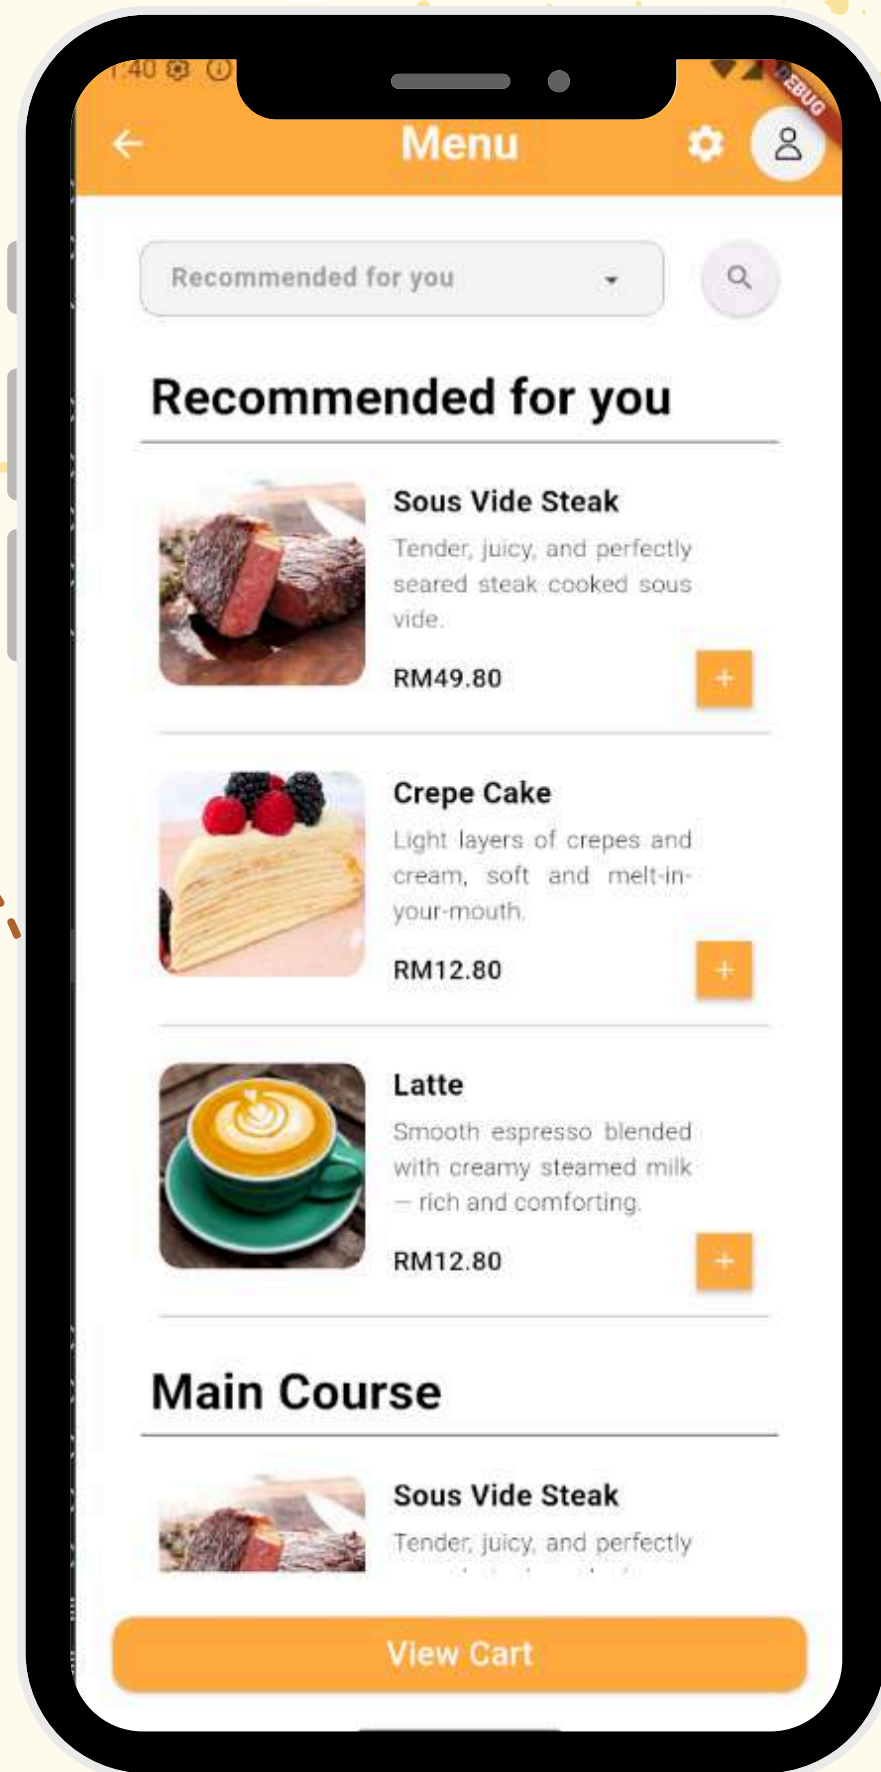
1:40

DEBUG

Menu

Recommended for you

Recommended for you

Sous Vide Steak
Tender, juicy, and perfectly seared steak cooked sous vide.
RM49.80
+

Crepe Cake
Light layers of crepes and cream, soft and melt-in-your-mouth.
RM12.80
+

Latte
Smooth espresso blended with creamy steamed milk — rich and comforting.
RM12.80
+

Main Course

Sous Vide Steak
Tender, juicy, and perfectly

View Cart